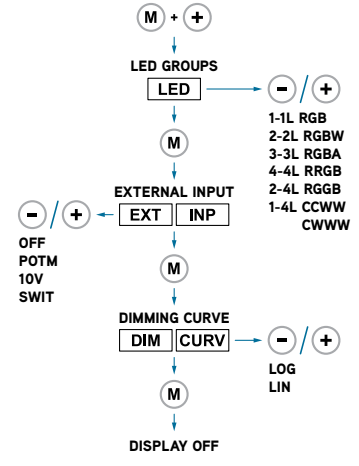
M + +

LED GROUPS

LED

- / +

1-1L RGB
2-2L RGBW
3-3L RGBA
4-4L RRGB
2-4L RGGB
1-4L CCWW
CWWW

M

EXTERNAL INPUT

- / +

EXT INP

OFF
POTM
10V
SWIT

M

DIMMING CURVE

DIM CURV

- / +

LOG
LIN

M

DISPLAY OFF